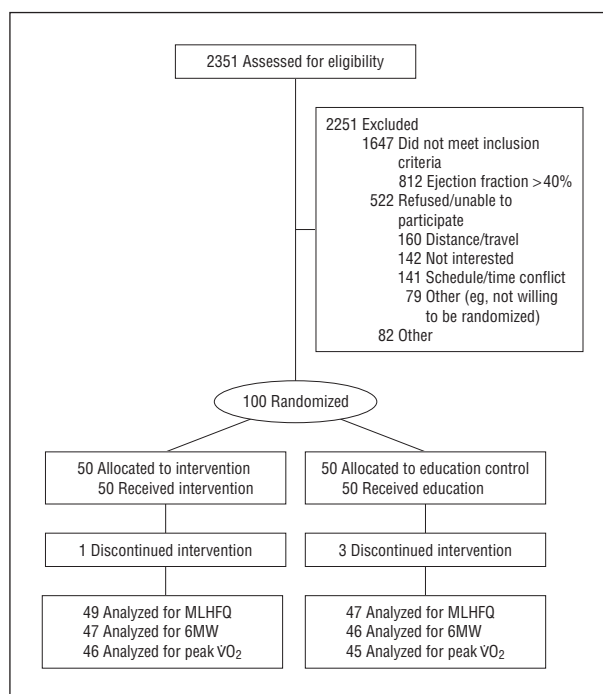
2351 Assessed for eligibility

2251 Excluded
1647 Did not meet inclusion criteria
812 Ejection fraction >40%
522 Refused/unable to participate
160 Distance/travel
142 Not interested
141 Schedule/time conflict
79 Other (eg, not willing to be randomized)
82 Other

100 Randomized

50 Allocated to intervention
50 Received intervention

50 Allocated to education control
50 Received education

1 Discontinued intervention

3 Discontinued intervention

49 Analyzed for MLHFQ
47 Analyzed for 6MW
46 Analyzed for peak $VO_2$

47 Analyzed for MLHFQ
46 Analyzed for 6MW
45 Analyzed for peak $VO_2$